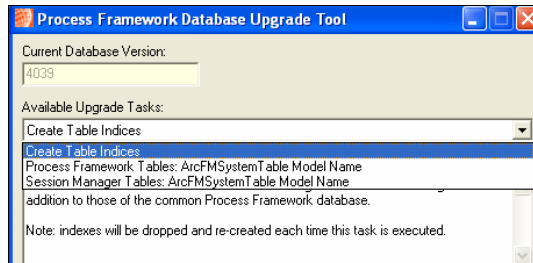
Process Framework Database Upgrade Tool

Current Database Version:

4039

Available Upgrade Tasks:

Create Table Indices

Create Table Indices
Process Framework Tables: ArcFMSystemTable Model Name
Session Manager Tables: ArcFMSystemTable Model Name

addition to those of the common Process Framework database.

Note: indexes will be dropped and re-created each time this task is executed.